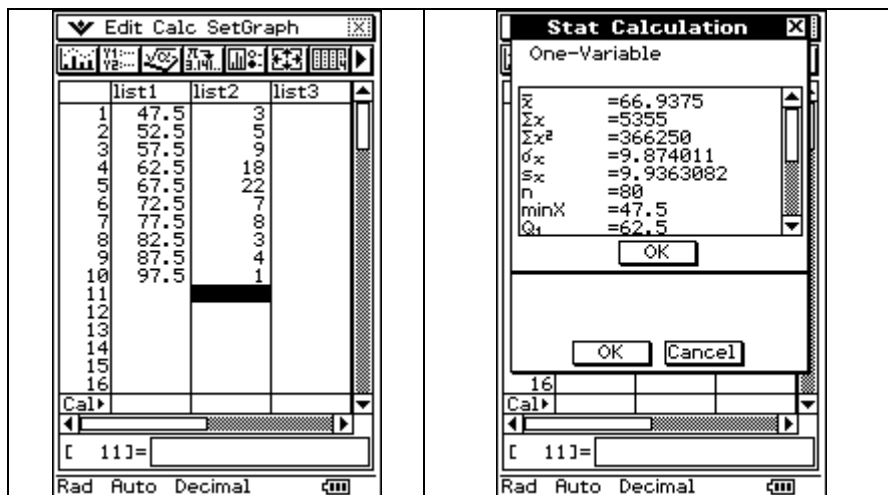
Edit Calc SetGraph

| | list1 | list2 | list3 |
|---|---|---|---|
| 1 | 47.5 | 3 | |
| 2 | 52.5 | 5 | |
| 3 | 57.5 | 9 | |
| 4 | 62.5 | 18 | |
| 5 | 67.5 | 22 | |
| 6 | 72.5 | 7 | |
| 7 | 77.5 | 8 | |
| 8 | 82.5 | 3 | |
| 9 | 87.5 | 4 | |
| 10 | 97.5 | 1 | |
| 11 | | | |
| 12 | | | |
| 13 | | | |
| 14 | | | |
| 15 | | | |
| 16 | | | |

Cal▸

[ 11]=

Rad Auto Decimal

Stat Calculation

One-Variable

$\bar{x}$ =66.9375
$\Sigma x$ =5355
$\Sigma x^2$ =366250
$\sigma x$ =9.874011
$sx$ =9.9363082
n =80
minX =47.5
$Q_1$ =62.5

OK

OK Cancel

16

Cal▸

[ 11]=

Rad Auto Decimal